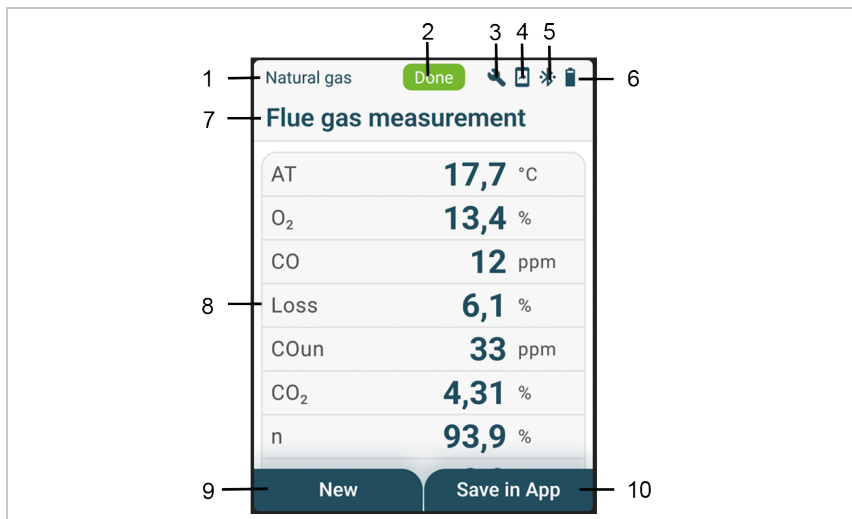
1 Natural gas
2 Done
3
4
5
6
7 Flue gas measurement

| | | |
|---|---|---|
| AT | 17,7 | °C |
| $O_2$ | 13,4 | % |
| CO | 12 | ppm |
| Loss | 6,1 | % |
| COun | 33 | ppm |
| $CO_2$ | 4,31 | % |
| n | 93,9 | % |

8
9 New
Save in App 10